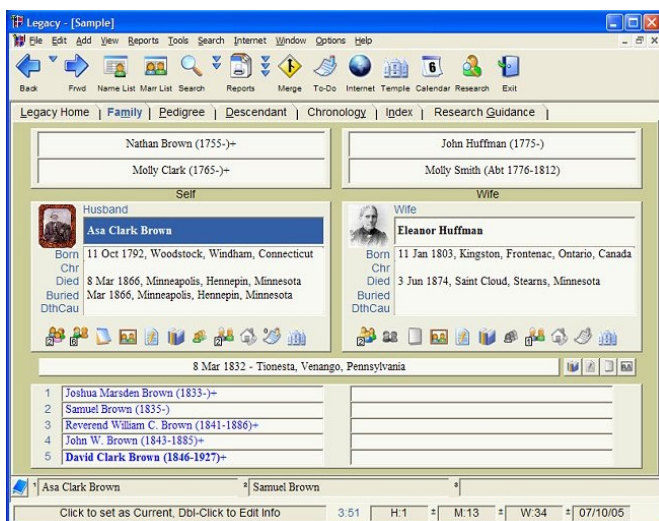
Legacy - [Sample]

File Edit Add View Reports Tools Search Internet Window Options Help

Back Frwd Name List Marr List Search Reports Merge To-Do Internet Temple Calendar Research Exit

Legacy Home | Family | Pedigree | Descendant | Chronology | Index | Research Guidance

Nathan Brown (1755-)+
Molly Clark (1765-)+

John Huffman (1775-)
Molly Smith (Abt 1776-1812)

Self

Wife

Husband
Asa Clark Brown
Born 11 Oct 1792, Woodstock, Windham, Connecticut
Chr
Died 8 Mar 1866, Minneapolis, Hennepin, Minnesota
Buried Mar 1866, Minneapolis, Hennepin, Minnesota
DthCau

Wife
Eleanor Huffman
Born 11 Jan 1803, Kingston, Frontenac, Ontario, Canada
Chr
Died 3 Jun 1874, Saint Cloud, Stearns, Minnesota
Buried
DthCau

8 Mar 1832 - Tionesta, Venango, Pennsylvania

1 Joshua Marsden Brown (1833-)+
2 Samuel Brown (1835-)
3 Reverend William C. Brown (1841-1886)+
4 John W. Brown (1843-1885)+
5 David Clark Brown (1846-1927)+

1 Asa Clark Brown | 2 Samuel Brown | 3

Click to set as Current, Dbl-Click to Edit Info | 3:51 | H:1 | M:13 | W:34 | 07/10/05